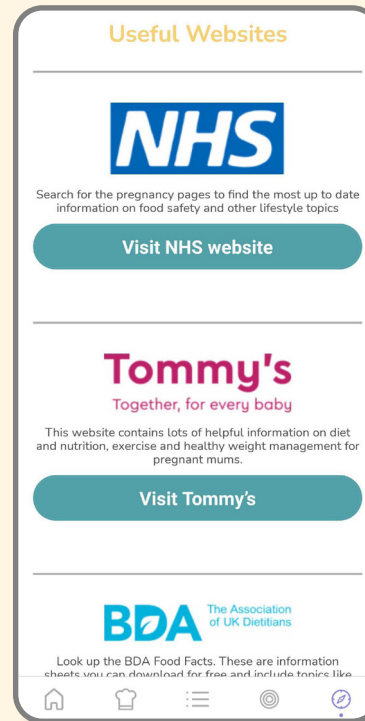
Useful Websites

NHS

Search for the pregnancy pages to find the most up to date information on food safety and other lifestyle topics

Visit NHS website

Tommy's

Together, for every baby

This website contains lots of helpful information on diet and nutrition, exercise and healthy weight management for pregnant mums.

Visit Tommy's

BDA The Association of UK Dietitians

Look up the BDA Food Facts. These are information sheets you can download for free and include topics like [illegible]